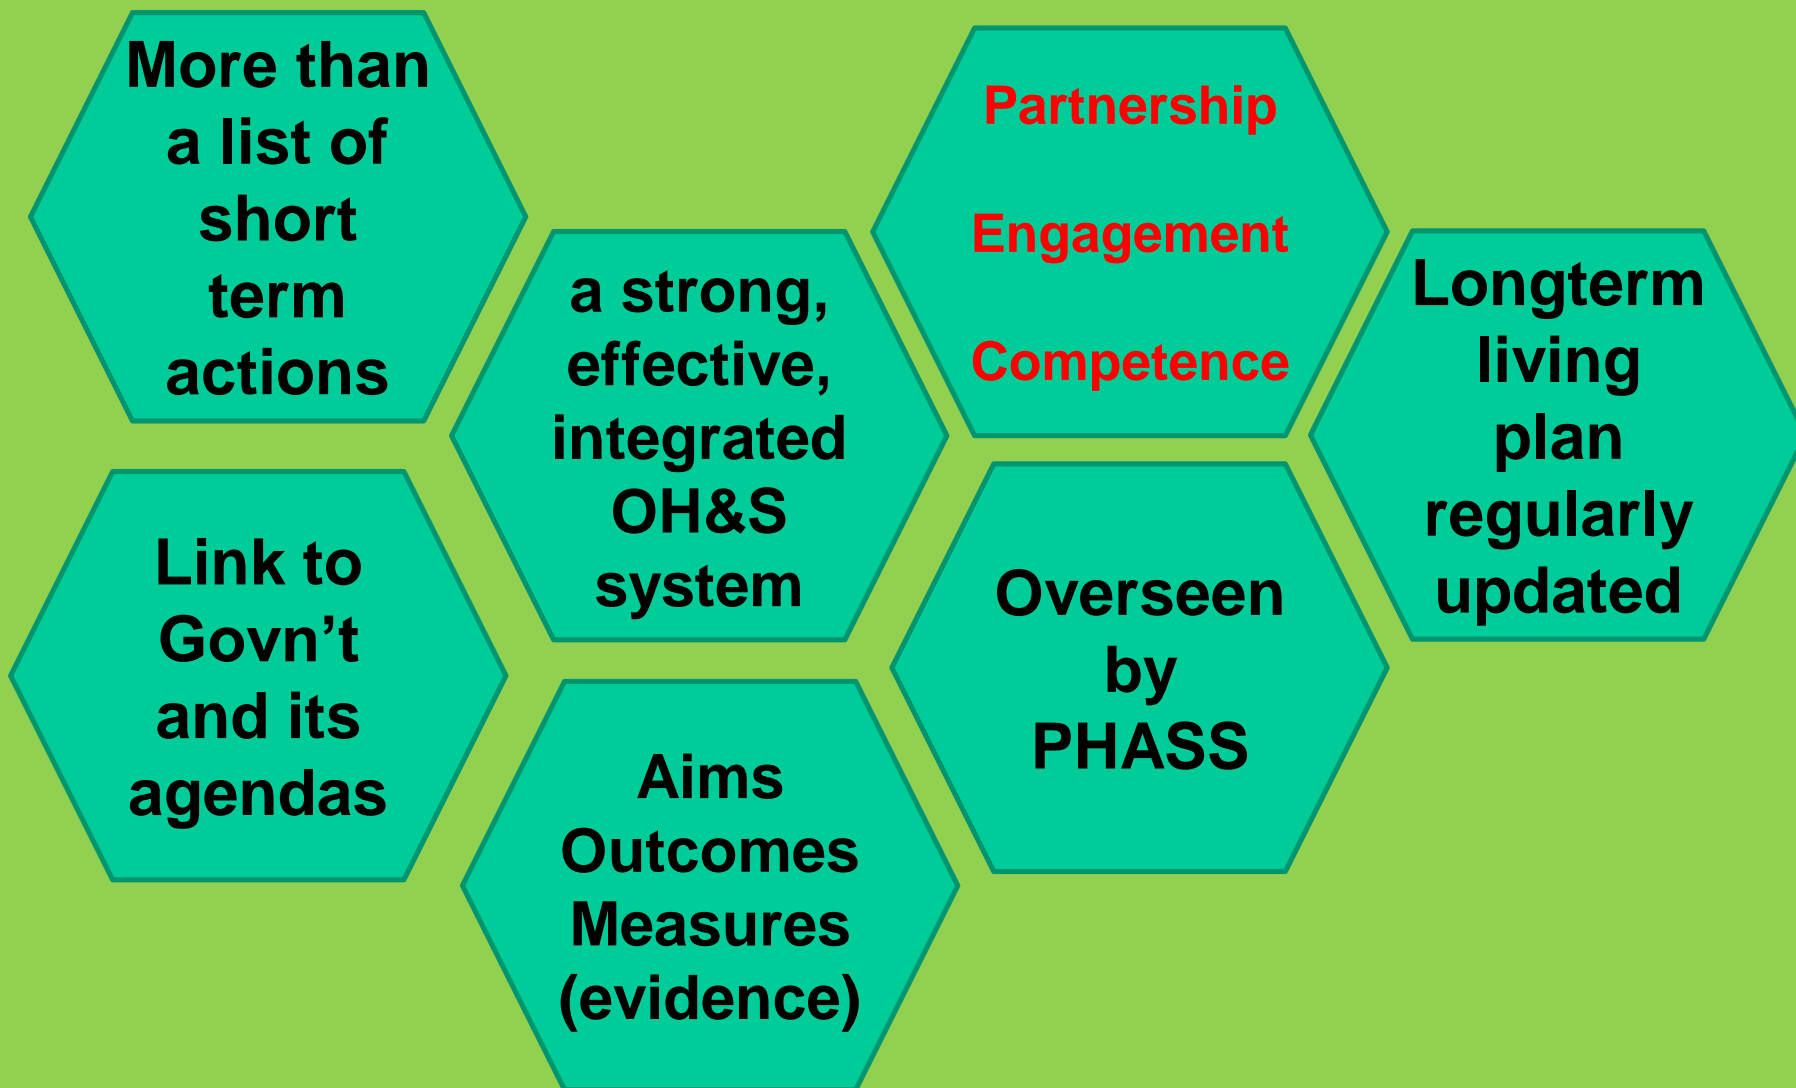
More than a list of short term actions

Link to Govn’t and its agendas

a strong, effective, integrated OH&S system

Aims Outcomes Measures (evidence)

Partnership

Engagement

Competence

Overseen by PHASS

Longterm living plan regularly updated